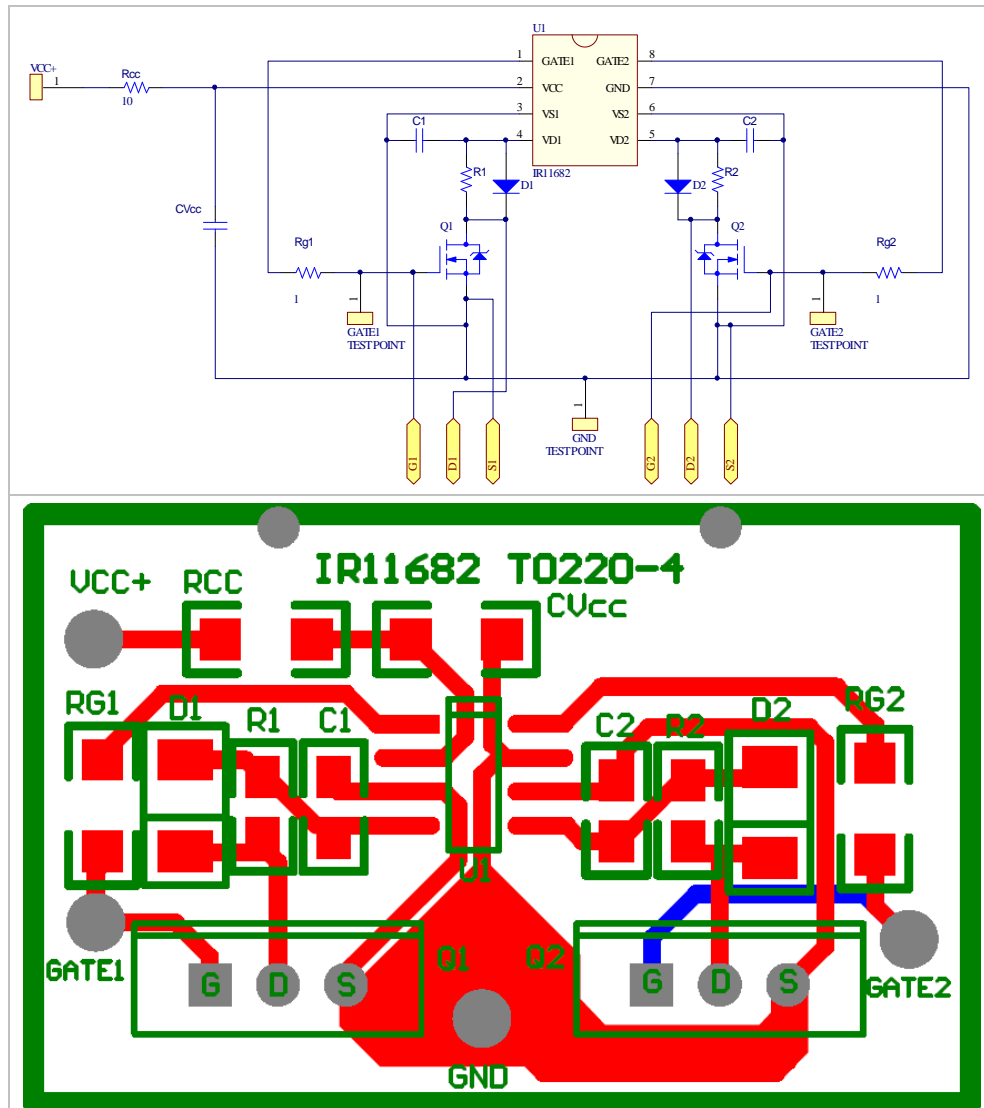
U1

VCC+
1

Rcc
10

1 GATE1
2 VCC
3 VS1
4 VD1

GATE2 8
GND 7
VS2 6
VD2 5

IR11682

C1
R1
D1
Q1

C2
R2
D2
Q2

CVcc

Rg1
1

Rg2
1

GATE1
TESTPOINT

GATE2
TESTPOINT

GND
TESTPOINT

G1
D1
S1

G2
D2
S2

IR11682 TO220-4

VCC+
RCC
CVcc
RG1
D1
R1
C1
C2
R2
D2
RG2
U1
GATE1
G D S
Q1
Q2
G D S
GATE2
GND